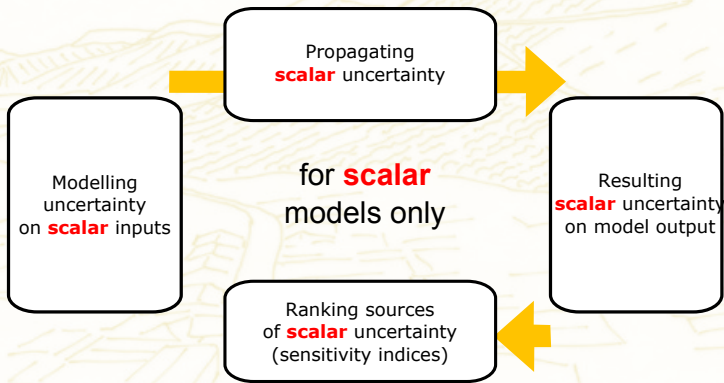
Propagating scalar uncertainty

Modelling uncertainty on scalar inputs

for scalar models only

Resulting scalar uncertainty on model output

Ranking sources of scalar uncertainty (sensitivity indices)